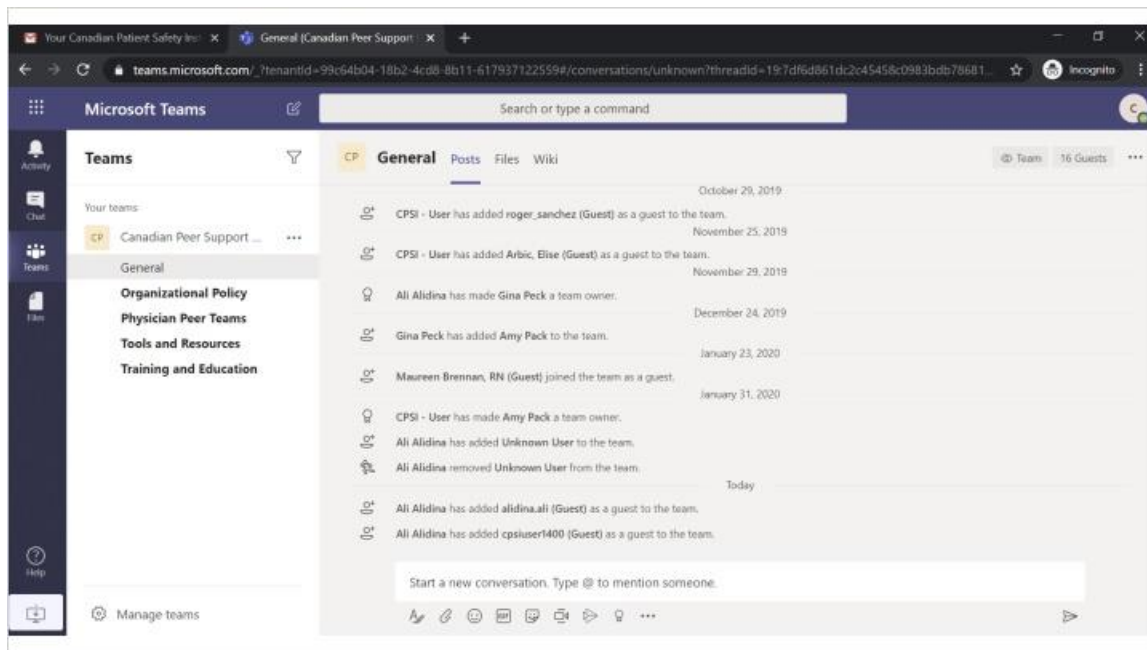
Your Canadian Patient Safety Ins ×
General (Canadian Peer Support ×
+

teams.microsoft.com/_?tenantId=99c64b04-18b2-4cd8-8b11-617937122559#/conversations/unknown?threadId=19:7df6d861dc2c4545&c0983bdb78681...
Incognito

Microsoft Teams
Search or type a command

Activity
Chat
Teams
Files

Teams
Your teams
CP Canadian Peer Support ... •••
General
Organizational Policy
Physician Peer Teams
Tools and Resources
Training and Education

Help
Manage teams

CP General Posts Files Wiki
Team 16 Guests •••

October 29, 2019
CPSI - User has added roger_sanchez (Guest) as a guest to the team.
November 25, 2019
CPSI - User has added Arbic, Elise (Guest) as a guest to the team.
November 29, 2019
Ali Alidina has made Gina Peck a team owner.
December 24, 2019
Gina Peck has added Amy Pack to the team.
January 23, 2020
Maureen Brennan, RN (Guest) joined the team as a guest.
January 31, 2020
CPSI - User has made Amy Pack a team owner.
Ali Alidina has added Unknown User to the team.
Ali Alidina removed Unknown User from the team.
Today
Ali Alidina has added alidina.ali (Guest) as a guest to the team.
Ali Alidina has added cpsiuser1400 (Guest) as a guest to the team.

Start a new conversation. Type @ to mention someone.
•••